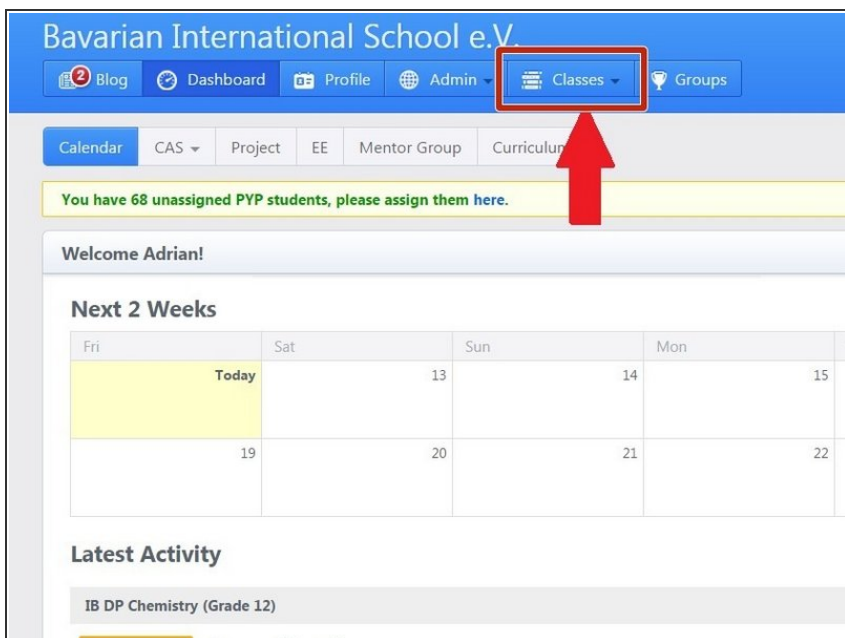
Bavarian International School e.V.

2 Blog | Dashboard | Profile | Admin | Classes | Groups

Calendar | CAS | Project | EE | Mentor Group | Curriculu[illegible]

You have 68 unassigned PYP students, please assign them here.

Welcome Adrian!

Next 2 Weeks

| Fri | Sat | Sun | Mon |
|---|---|---|---|
| Today | 13 | 14 | 15 |
| 19 | 20 | 21 | 22 |

Latest Activity

IB DP Chemistry (Grade 12)